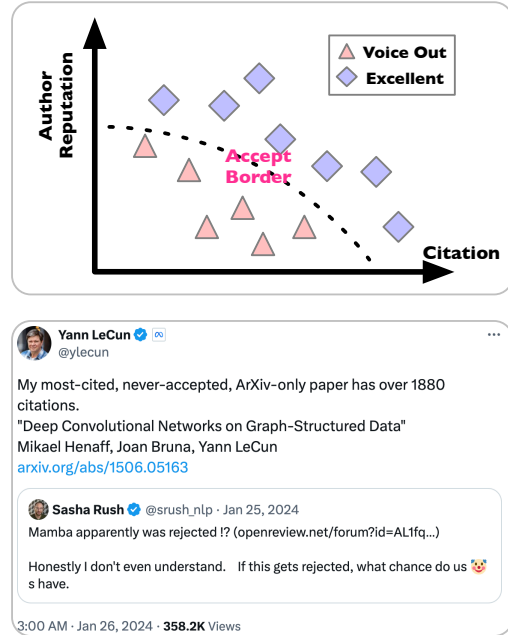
Author Reputation

Voice Out
Excellent

Accept Border

Citation

Yann LeCun
@ylecun

My most-cited, never-accepted, ArXiv-only paper has over 1880 citations.
"Deep Convolutional Networks on Graph-Structured Data"
Mikael Henaff, Joan Bruna, Yann LeCun
arxiv.org/abs/1506.05163

Sasha Rush @srush_nlp · Jan 25, 2024
Mamba apparently was rejected !? (openreview.net/forum?id=AL1fq...)

Honestly I don't even understand. If this gets rejected, what chance do us 🤡 s have.

3:00 AM · Jan 26, 2024 · 358.2K Views